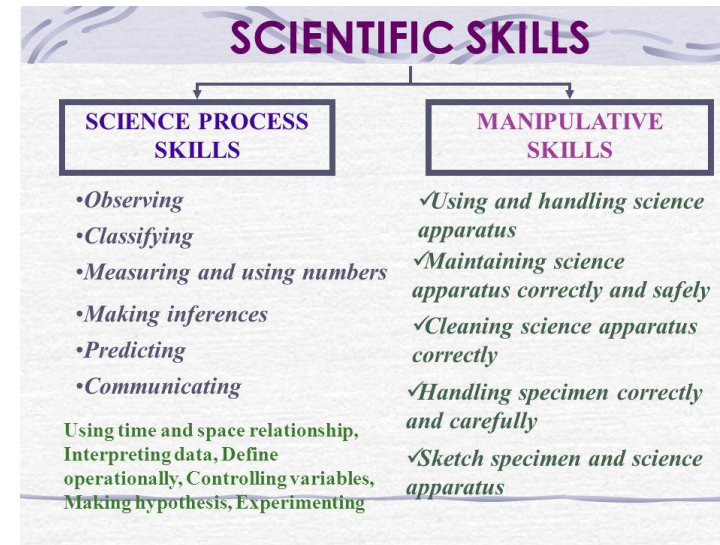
SCIENTIFIC SKILLS

SCIENCE PROCESS SKILLS

•Observing
•Classifying
•Measuring and using numbers
•Making inferences
•Predicting
•Communicating

Using time and space relationship, Interpreting data, Define operationally, Controlling variables, Making hypothesis, Experimenting

MANIPULATIVE SKILLS

✓Using and handling science apparatus
✓Maintaining science apparatus correctly and safely
✓Cleaning science apparatus correctly
✓Handling specimen correctly and carefully
✓Sketch specimen and science apparatus